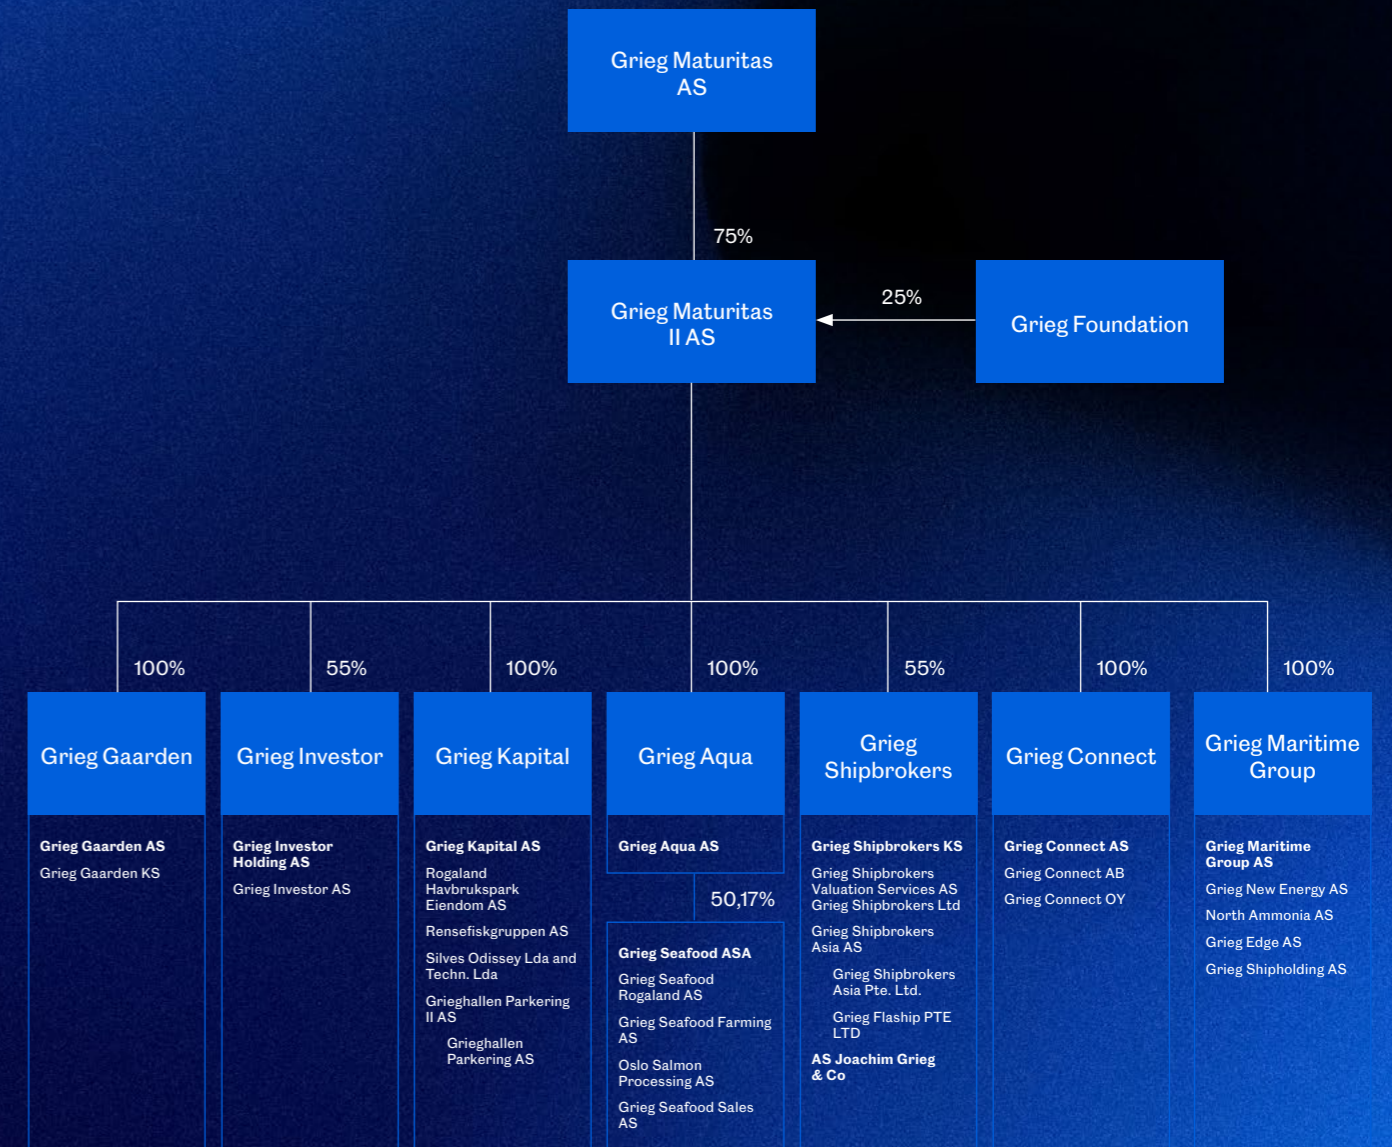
Grieg Maturitas AS

75%

Grieg Maturitas II AS

25%

Grieg Foundation

100%

Grieg Gaarden

Grieg Gaarden AS

Grieg Gaarden KS

55%

Grieg Investor

Grieg Investor Holding AS

Grieg Investor AS

100%

Grieg Kapital

Grieg Kapital AS

Rogaland Havbrukspark Eiendom AS

Rensefiskgruppen AS

Silves Odissey Lda and Techn. Lda

Grieghallen Parkering II AS

Grieghallen Parkering AS

100%

Grieg Aqua

Grieg Aqua AS

50,17%

Grieg Seafood ASA

Grieg Seafood Rogaland AS

Grieg Seafood Farming AS

Oslo Salmon Processing AS

Grieg Seafood Sales AS

55%

Grieg Shipbrokers

Grieg Shipbrokers KS

Grieg Shipbrokers Valuation Services AS

Grieg Shipbrokers Ltd

Grieg Shipbrokers Asia AS

Grieg Shipbrokers Asia Pte. Ltd.

Grieg Flaship PTE LTD

AS Joachim Grieg & Co

100%

Grieg Connect

Grieg Connect AS

Grieg Connect AB

Grieg Connect OY

100%

Grieg Maritime Group

Grieg Maritime Group AS

Grieg New Energy AS

North Ammonia AS

Grieg Edge AS

Grieg Shipholding AS